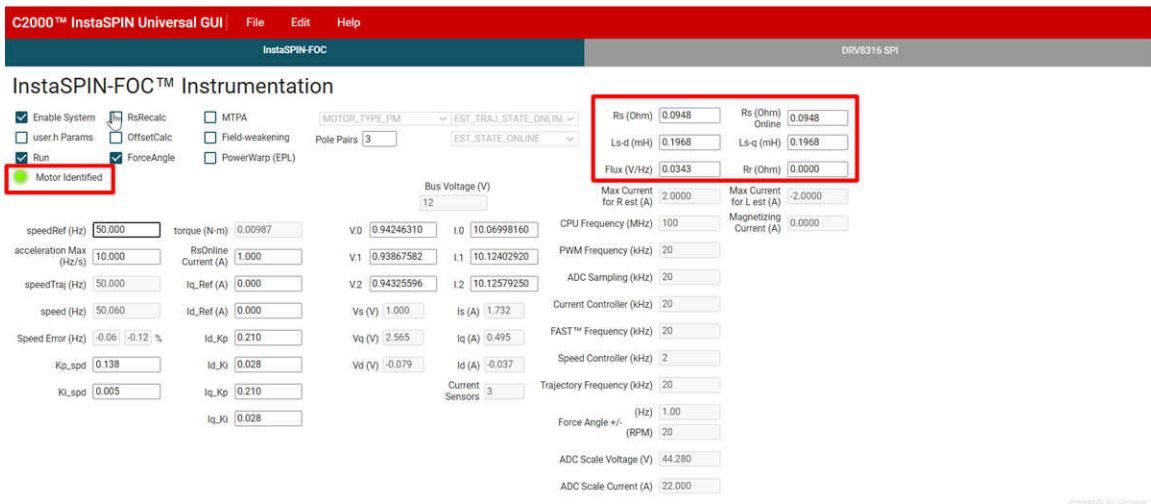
C2000™ InstaSPIN Universal GUI File Edit Help

InstaSPIN-FOC | DRV8316 SPI

InstaSPIN-FOC™ Instrumentation

Enable System
RsRecalc
MTPA
user.h Params
OffsetCalc
Field-weakening
Run
ForceAngle
PowerWarp (EPL)
Motor Identified

MOTOR_TYPE_PM
EST_TRAJ_STATE_ONLINE
Pole Pairs 3
EST_STATE_ONLINE

Bus Voltage (V) 12

Rs (Ohm) 0.0948
Rs (Ohm) Online 0.0948
Ls-d (mH) 0.1968
Ls-q (mH) 0.1968
Flux (V/Hz) 0.0343
Rr (Ohm) 0.0000
Max Current for R est (A) 2.0000
Max Current for L est (A) -2.0000
Magnetizing Current (A) 0.0000

speedRef (Hz) 50.000
acceleration Max (Hz/s) 10.000
speedTraj (Hz) 50.000
speed (Hz) 50.060
Speed Error (Hz) -0.06 -0.12 %
Kp_spd 0.138
Ki_spd 0.005

torque (N-m) 0.00987
RsOnline Current (A) 1.000
Iq_Ref (A) 0.000
Id_Ref (A) 0.000
Id_Kp 0.210
Id_Ki 0.028
Iq_Kp 0.210
Iq_Ki 0.028

V.0 0.94246310
V.1 0.93867582
V.2 0.94325596
Vs (V) 1.000
Vq (V) 2.565
Vd (V) -0.079

I.0 10.06998160
I.1 10.12402920
I.2 10.12579250
Is (A) 1.732
Iq (A) 0.495
Id (A) -0.037
Current Sensors 3

CPU Frequency (MHz) 100
PWM Frequency (kHz) 20
ADC Sampling (kHz) 20
Current Controller (kHz) 20
FAST™ Frequency (kHz) 20
Speed Controller (kHz) 2
Trajectory Frequency (kHz) 20
Force Angle +/- (Hz) 1.00
(RPM) 20
ADC Scale Voltage (V) 44.280
ADC Scale Current (A) 22.000